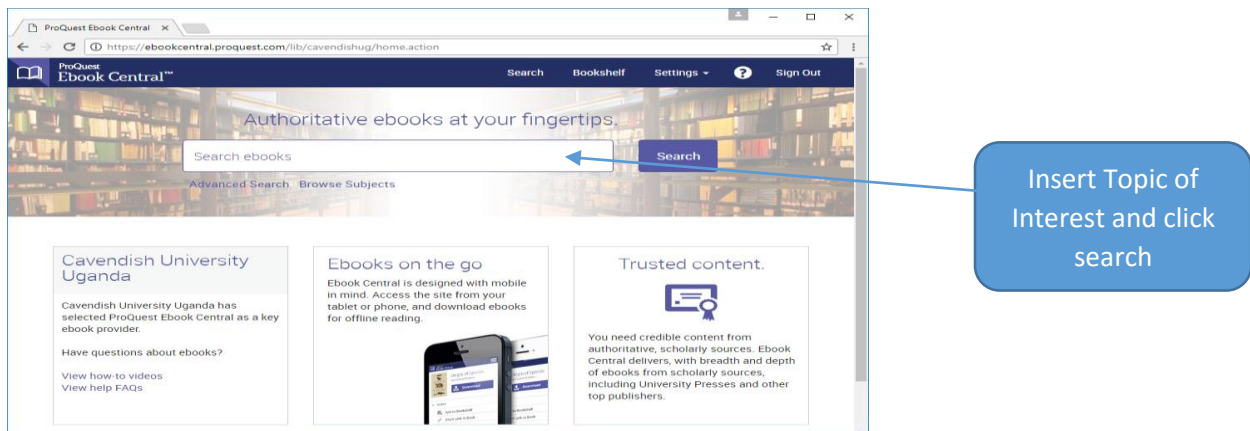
ProQuest Ebook Central ×

https://ebookcentral.proquest.com/lib/cavendishug/home.action

ProQuest Ebook Central™

Search Bookshelf Settings ▾ ? Sign Out

Authoritative ebooks at your fingertips.

Search ebooks

Search

Advanced Search Browse Subjects

Insert Topic of Interest and click search

Cavendish University Uganda

Cavendish University Uganda has selected ProQuest Ebook Central as a key ebook provider.

Have questions about ebooks?

View how-to videos
View help FAQs

Ebooks on the go

Ebook Central is designed with mobile in mind. Access the site from your tablet or phone, and download ebooks for offline reading.

Trusted content.

You need credible content from authoritative, scholarly sources. Ebook Central delivers, with breadth and depth of ebooks from scholarly sources, including University Presses and other top publishers.